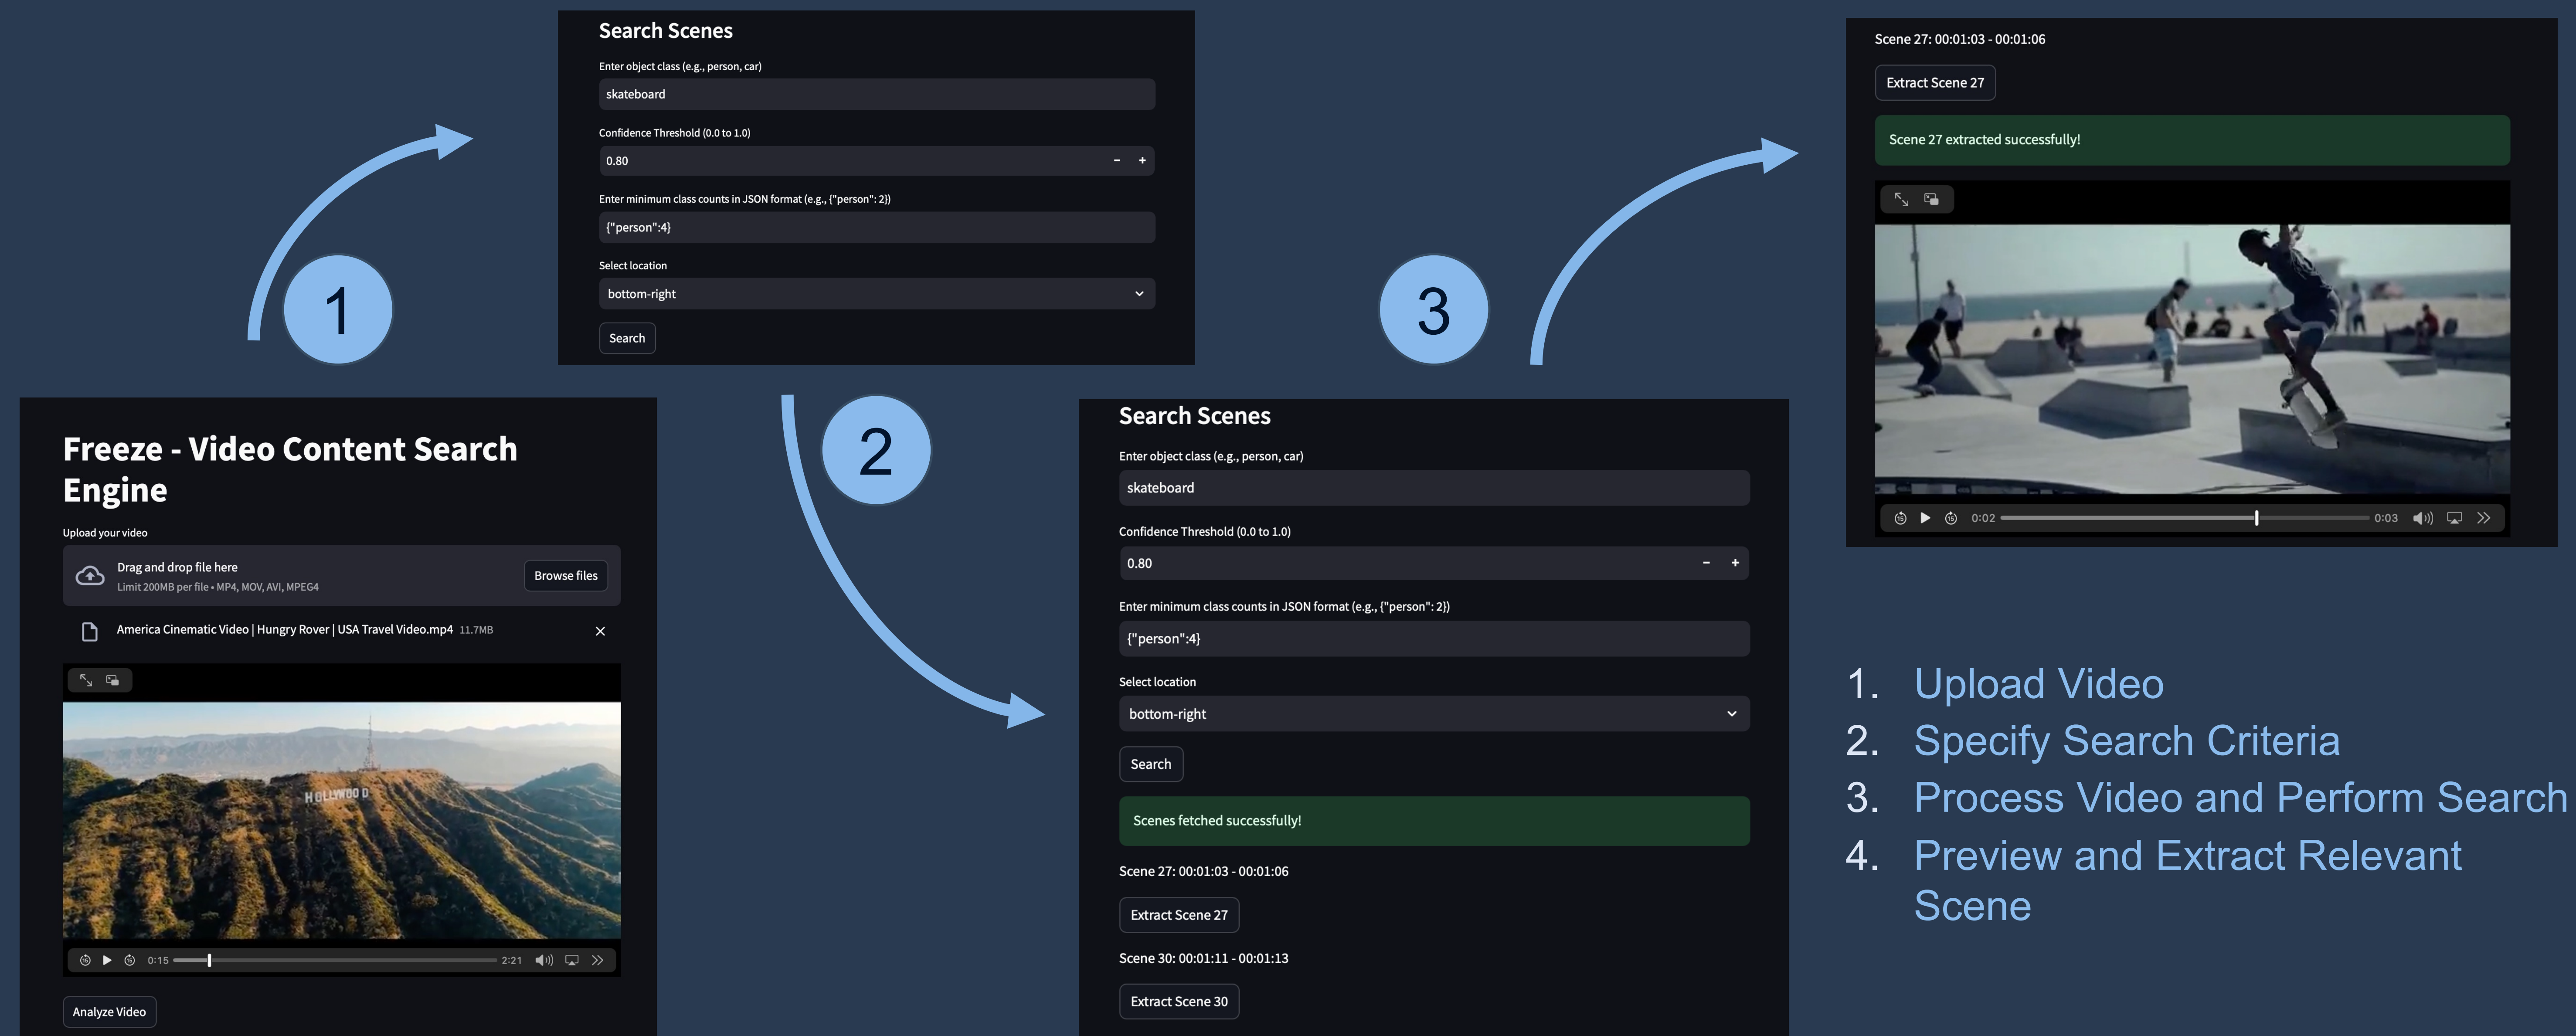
Freeze - Video Content Search Engine

Upload your video

Drag and drop file here
Limit 200MB per file • MP4, MOV, AVI, MPEG4

Browse files

America Cinematic Video | Hungry Rover | USA Travel Video.mp4 11.7MB

HOLLYWOOD

0:15 2:21

Analyze Video

1

Search Scenes

Enter object class (e.g., person, car)

skateboard

Confidence Threshold (0.0 to 1.0)

0.80

Enter minimum class counts in JSON format (e.g., {"person": 2})

{"person":4}

Select location

bottom-right

Search

2

Search Scenes

Enter object class (e.g., person, car)

skateboard

Confidence Threshold (0.0 to 1.0)

0.80

Enter minimum class counts in JSON format (e.g., {"person": 2})

{"person":4}

Select location

bottom-right

Search

Scenes fetched successfully!

Scene 27: 00:01:03 - 00:01:06

Extract Scene 27

Scene 30: 00:01:11 - 00:01:13

Extract Scene 30

3

Scene 27: 00:01:03 - 00:01:06

Extract Scene 27

Scene 27 extracted successfully!

0:02 0:03

1. Upload Video
2. Specify Search Criteria
3. Process Video and Perform Search
4. Preview and Extract Relevant Scene